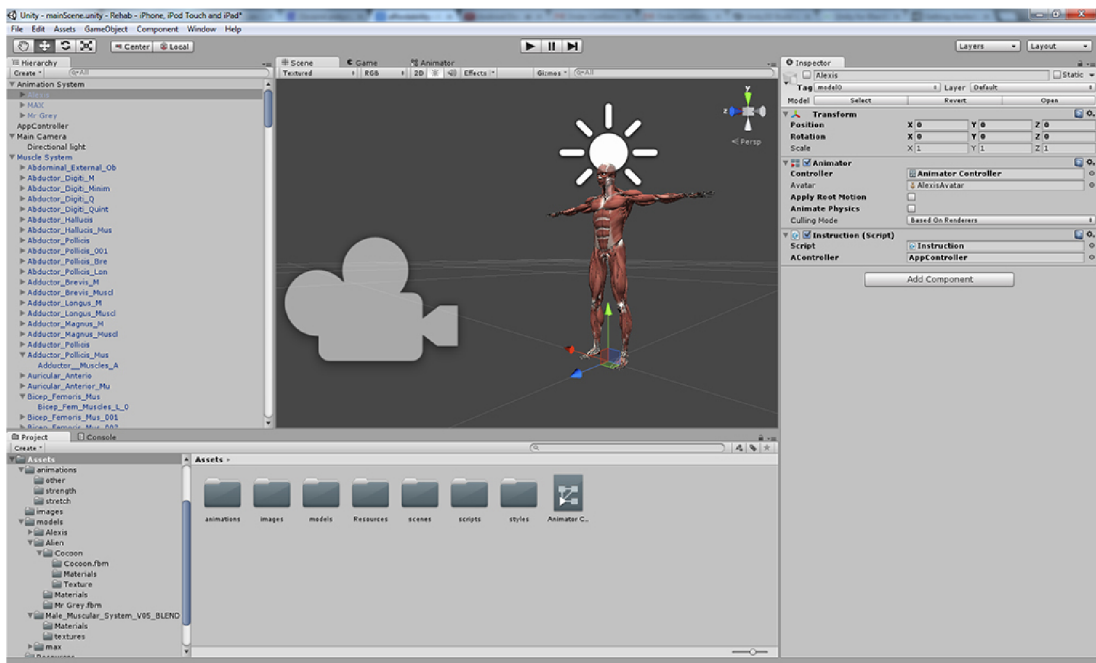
Unity - mainScene.unity - Rehab - iPhone, iPod Touch and iPad*

File Edit Assets GameObject Component Window Help

Center Local

Layers Layout

Hierarchy
Create
Animation System
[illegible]
MAX
Mr Grey
AppController
Main Camera
Directional light
Muscle System
Abdominal_External_Ob
Abductor_Digiti_M
Abductor_Digiti_Minim
Abductor_Digiti_Q
Abductor_Digiti_Quint
Abductor_Hallucis
Abductor_Hallucis_Mus
Abductor_Pollicis
Abductor_Pollicis_001
Abductor_Pollicis_Bre
Abductor_Pollicis_Lon
Adductor_Brevis_M
Adductor_Brevis_Muscl
Adductor_Longus_M
Adductor_Longus_Muscl
Adductor_Magnus_M
Adductor_Magnus_Muscl
Adductor_Pollicis
Adductor_Pollicis_Mus
Adductor__Muscles_A
Auricular_Anterio
Auricular_Anterior_Mu
Bicep_Femoris_Mus
Bicep_Fem_Muscles_L_0
Bicep_Femoris_Mus_001
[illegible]

Scene Game Animator
Textured RGB 2D Effects Gizmos
Persp

Inspector
Alexis Static
Tag model0 Layer Default
Model Select Revert Open
Transform
Position X 0 Y 0 Z 0
Rotation X 0 Y 0 Z 0
Scale X 1 Y 1 Z 1
Animator
Controller Animator Controller
Avatar AlexisAvatar
Apply Root Motion
Animate Physics
Culling Mode Based On Renderers
Instruction (Script)
Script Instruction
AController AppController
Add Component

Project Console
Create
Assets
animations
other
strength
stretch
images
models
Alexis
Alien
Cocoon
Cocoon.fbm
Materials
Texture
Materials
Mr Grey.fbm
Male_Muscular_System_V05_BLEND
Materials
textures
max
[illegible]

Assets
animations images models Resources scenes scripts styles Animator C...